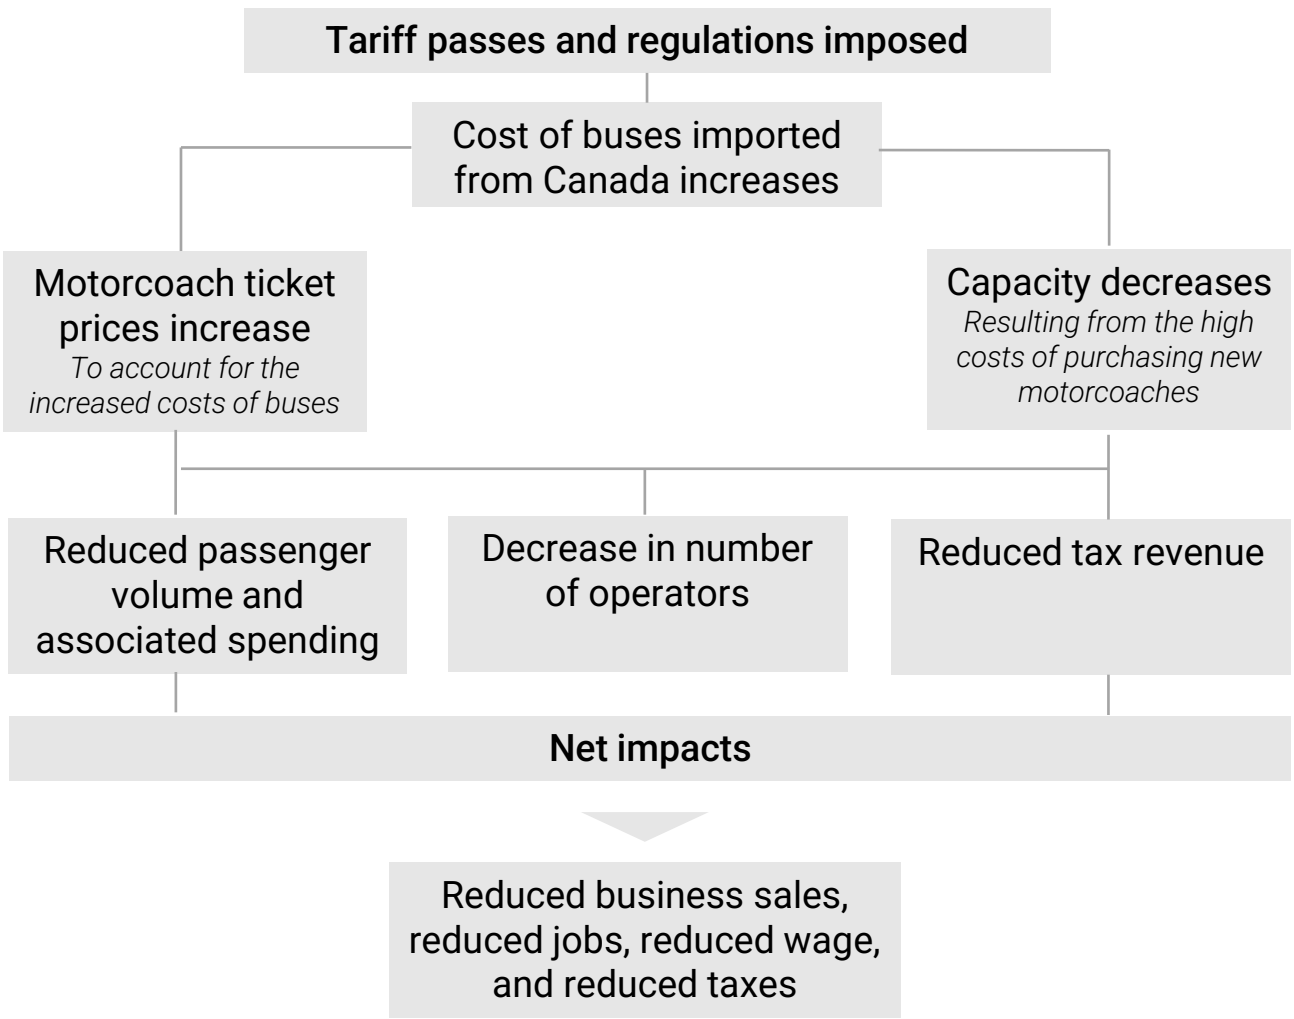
Tariff passes and regulations imposed

Cost of buses imported from Canada increases

Motorcoach ticket prices increase
To account for the increased costs of buses

Capacity decreases
Resulting from the high costs of purchasing new motorcoaches

Reduced passenger volume and associated spending

Decrease in number of operators

Reduced tax revenue

Net impacts

Reduced business sales, reduced jobs, reduced wage, and reduced taxes